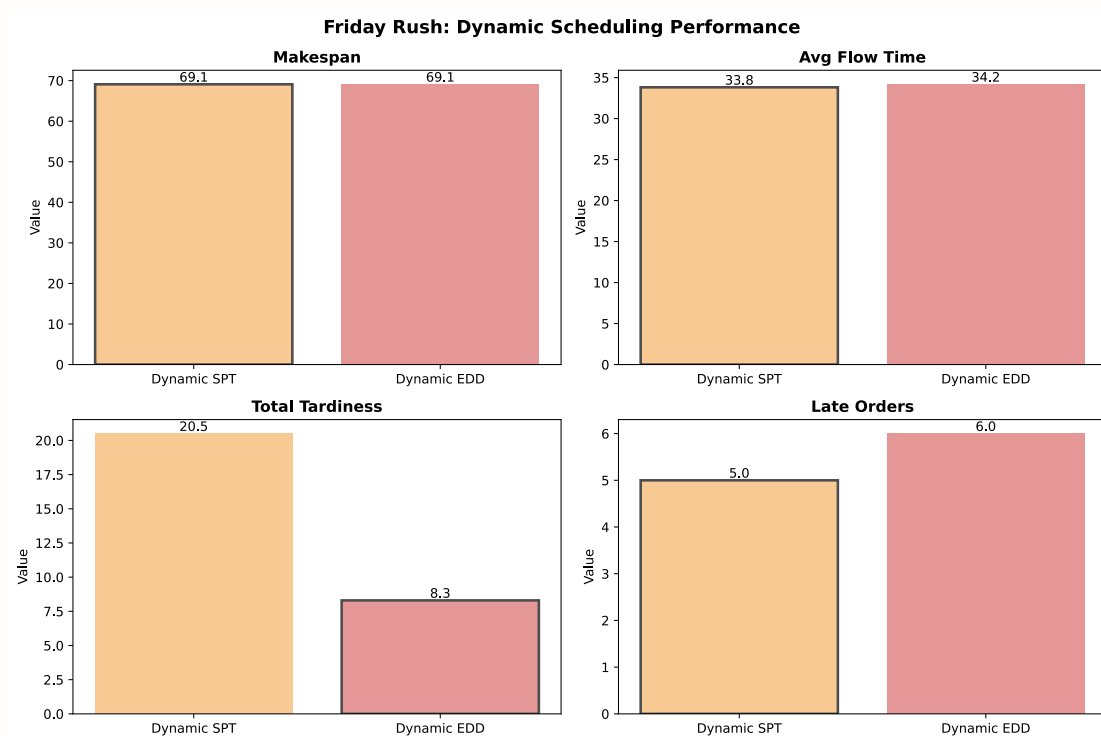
Friday Rush: Dynamic Scheduling Performance

Makespan

Value

70
60
50
40
30
20
10
0

69.1
69.1

Dynamic SPT
Dynamic EDD

Avg Flow Time

Value

35
30
25
20
15
10
5
0

33.8
34.2

Dynamic SPT
Dynamic EDD

Total Tardiness

Value

20.0
17.5
15.0
12.5
10.0
7.5
5.0
2.5
0.0

20.5
8.3

Dynamic SPT
Dynamic EDD

Late Orders

Value

6
5
4
3
2
1
0

5.0
6.0

Dynamic SPT
Dynamic EDD